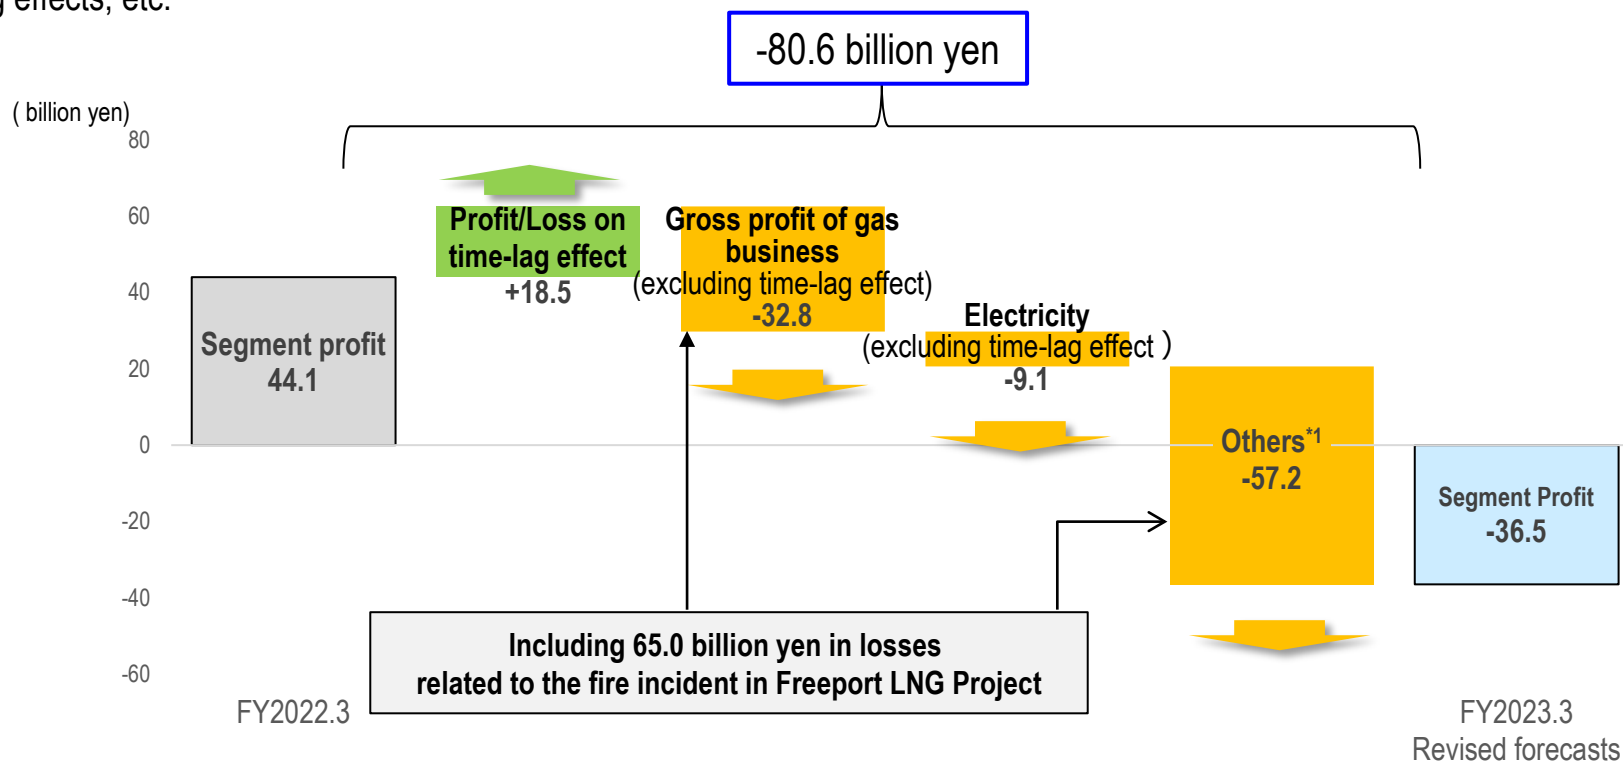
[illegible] effects, etc.

-80.6 billion yen

( billion yen)

80

60

40

20

0

-20

-40

-60

Segment profit
44.1

Profit/Loss on time-lag effect
+18.5

Gross profit of gas business
(excluding time-lag effect)
-32.8

Electricity
(excluding time-lag effect )
-9.1

Others$^{*1}$
-57.2

Segment Profit
-36.5

Including 65.0 billion yen in losses
related to the fire incident in Freeport LNG Project

FY2022.3

FY2023.3
Revised forecasts